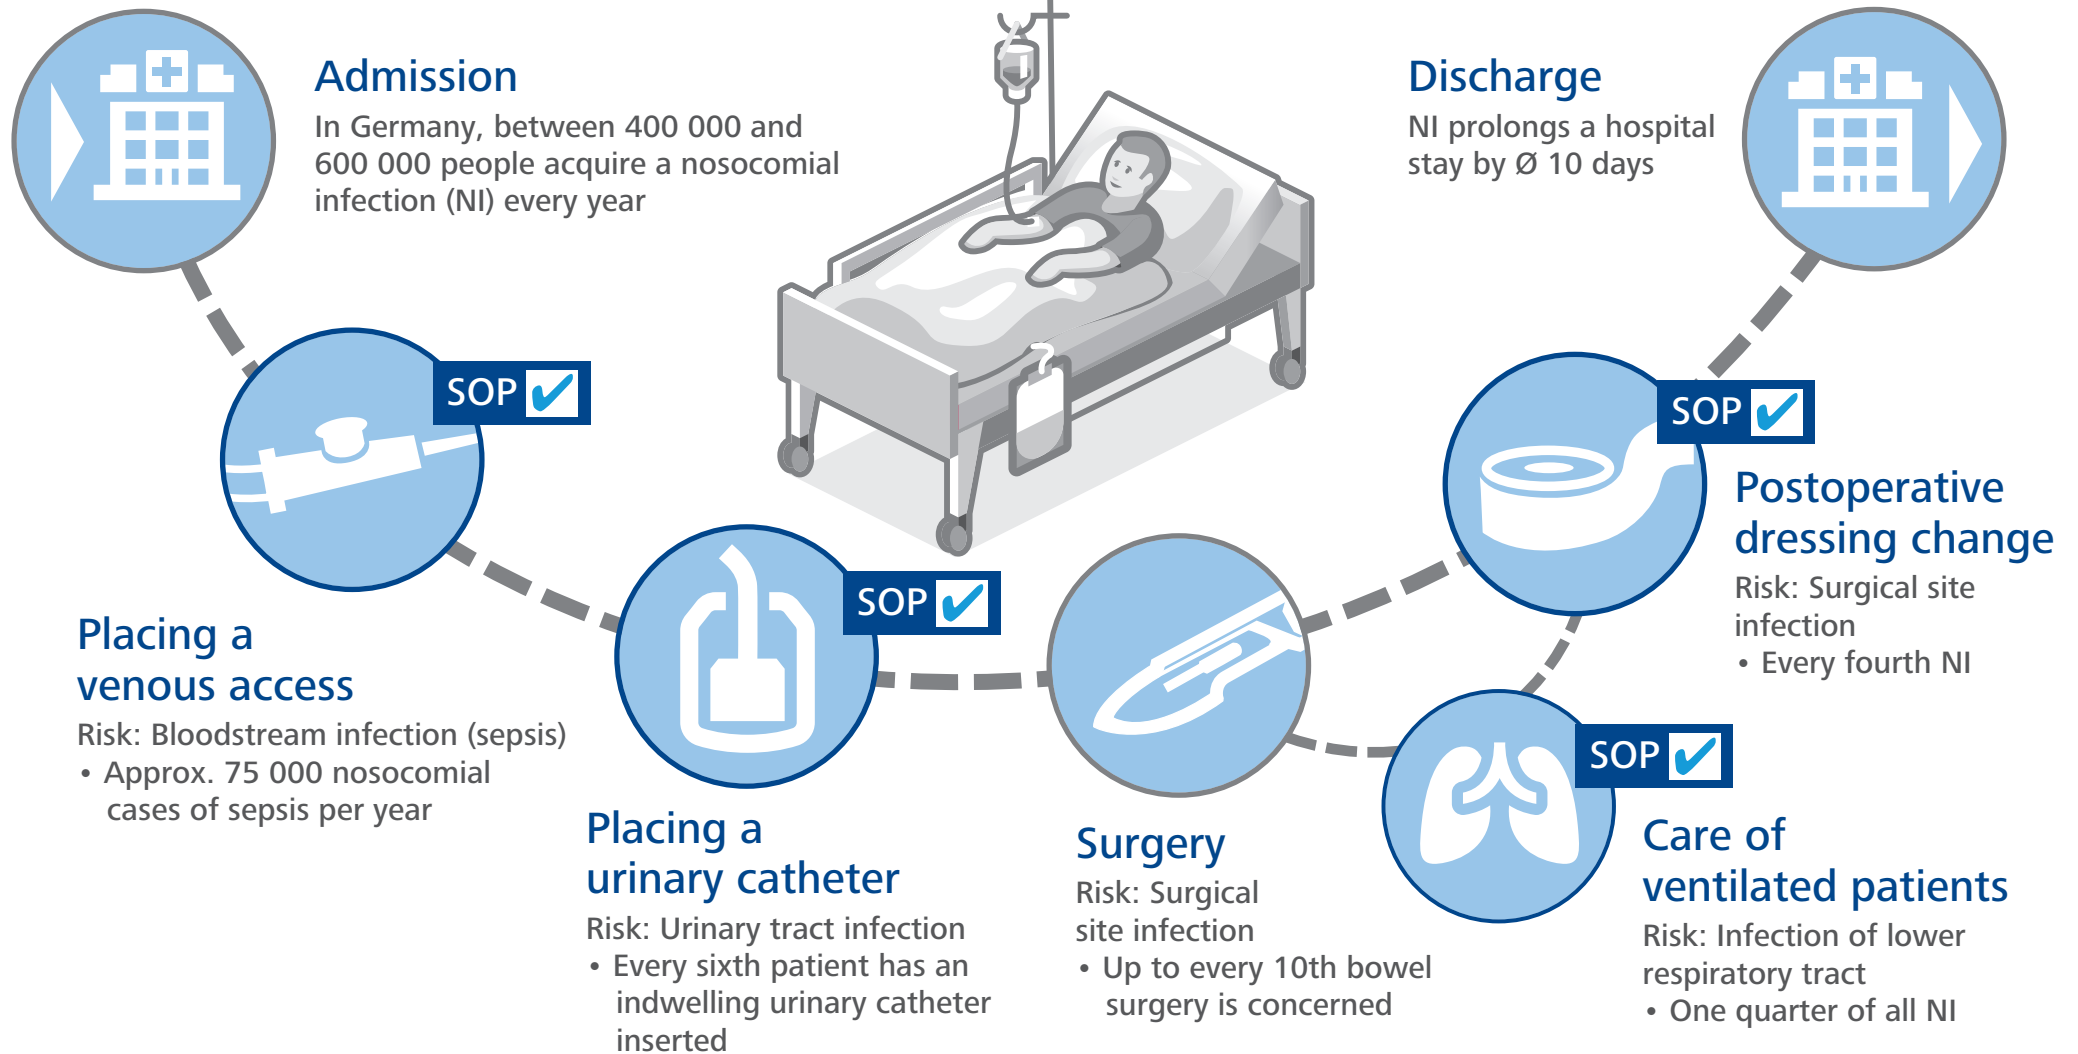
Admission
In Germany, between 400 000 and 600 000 people acquire a nosocomial infection (NI) every year

Discharge
NI prolongs a hospital stay by Ø 10 days

SOP

Placing a venous access
Risk: Bloodstream infection (sepsis)
• Approx. 75 000 nosocomial cases of sepsis per year

SOP

Placing a urinary catheter
Risk: Urinary tract infection
• Every sixth patient has an indwelling urinary catheter inserted

Surgery
Risk: Surgical site infection
• Up to every 10th bowel surgery is concerned

SOP

Postoperative dressing change
Risk: Surgical site infection
• Every fourth NI

SOP

Care of ventilated patients
Risk: Infection of lower respiratory tract
• One quarter of all NI